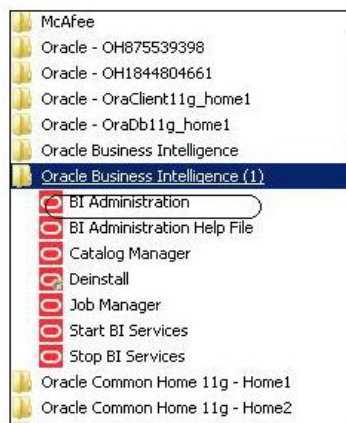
McAfee
Oracle - OH875539398
Oracle - OH1844804661
Oracle - OraClient11g_home1
Oracle - OraDb11g_home1
Oracle Business Intelligence
Oracle Business Intelligence (1)
BI Administration
BI Administration Help File
Catalog Manager
Deinstall
Job Manager
Start BI Services
Stop BI Services
Oracle Common Home 11g - Home1
Oracle Common Home 11g - Home2